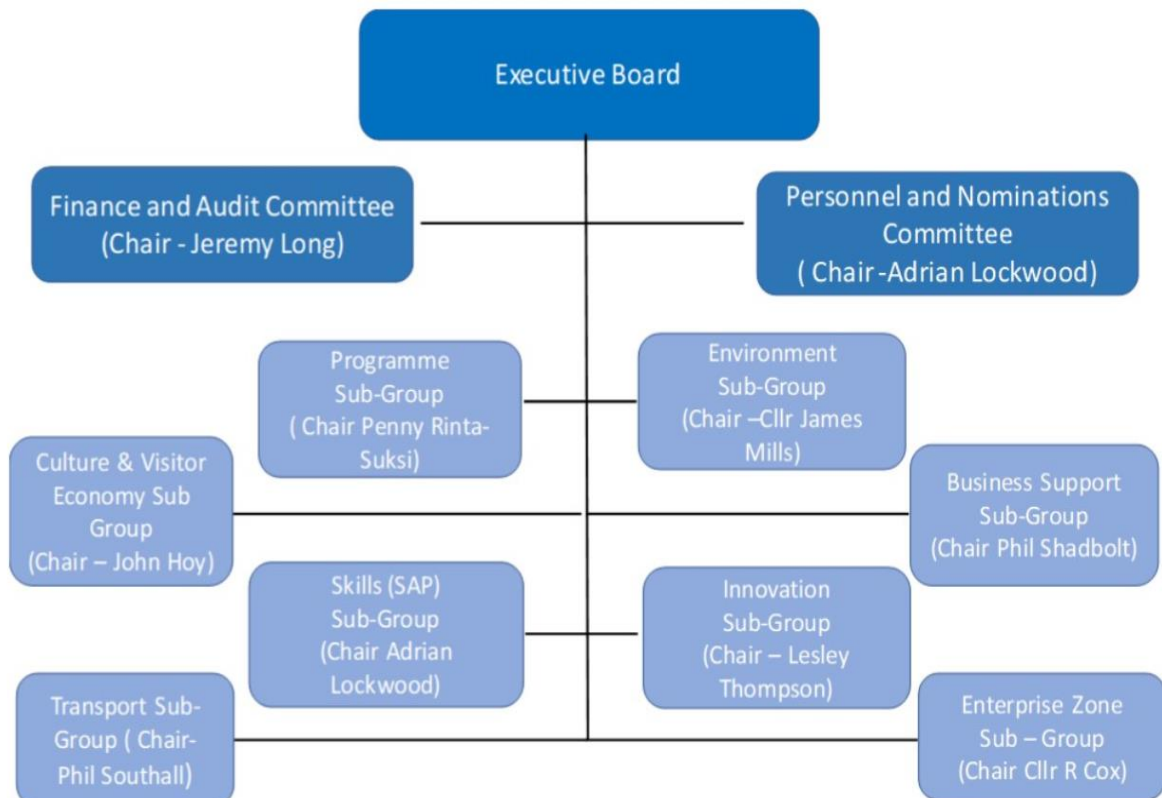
Executive Board

Finance and Audit Committee
(Chair - Jeremy Long)

Personnel and Nominations Committee
( Chair -Adrian Lockwood)

Programme Sub-Group
( Chair Penny Rinta-Suksi)

Environment Sub-Group
(Chair –Cllr James Mills)

Culture & Visitor Economy Sub Group
(Chair – John Hoy)

Business Support Sub-Group
(Chair Phil Shadbolt)

Skills (SAP) Sub-Group
(Chair Adrian Lockwood)

Innovation Sub-Group
(Chair – Lesley Thompson)

Transport Sub-Group ( Chair-Phil Southall)

Enterprise Zone Sub – Group
(Chair Cllr R Cox)